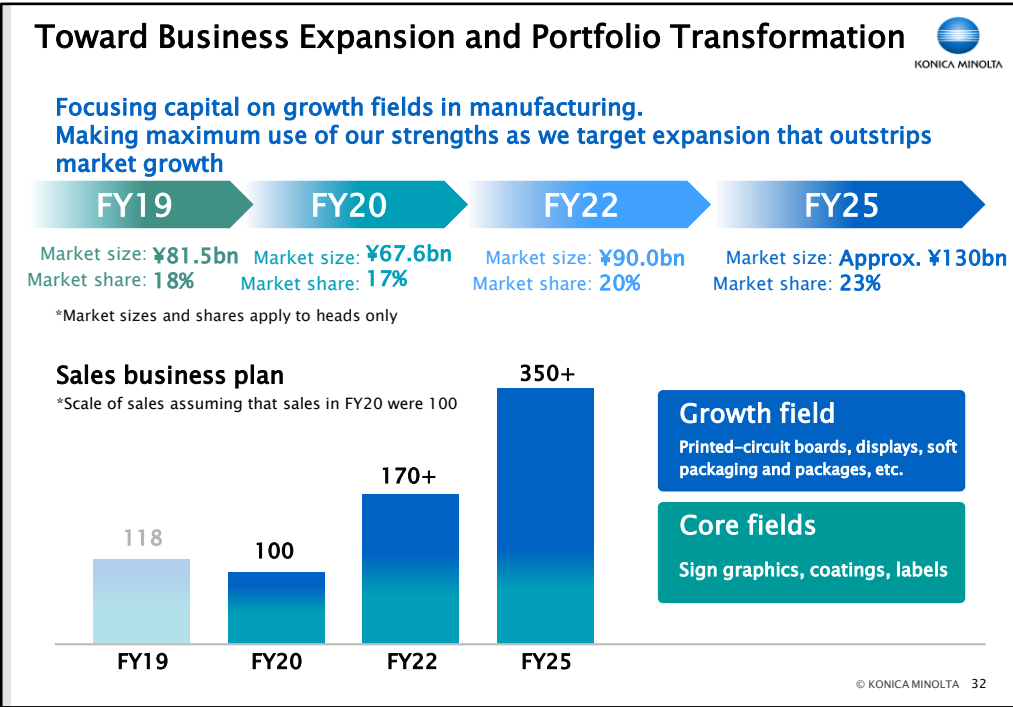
Toward Business Expansion and Portfolio Transformation

KONICA MINOLTA

Focusing capital on growth fields in manufacturing.
Making maximum use of our strengths as we target expansion that outstrips market growth

FY19

FY20

FY22

FY25

Market size: ¥81.5bn
Market share: 18%

Market size: ¥67.6bn
Market share: 17%

Market size: ¥90.0bn
Market share: 20%

Market size: Approx. ¥130bn
Market share: 23%

*Market sizes and shares apply to heads only

Sales business plan
*Scale of sales assuming that sales in FY20 were 100

118
100
170+
350+

FY19
FY20
FY22
FY25

Growth field
Printed-circuit boards, displays, soft packaging and packages, etc.

Core fields
Sign graphics, coatings, labels

© KONICA MINOLTA 32